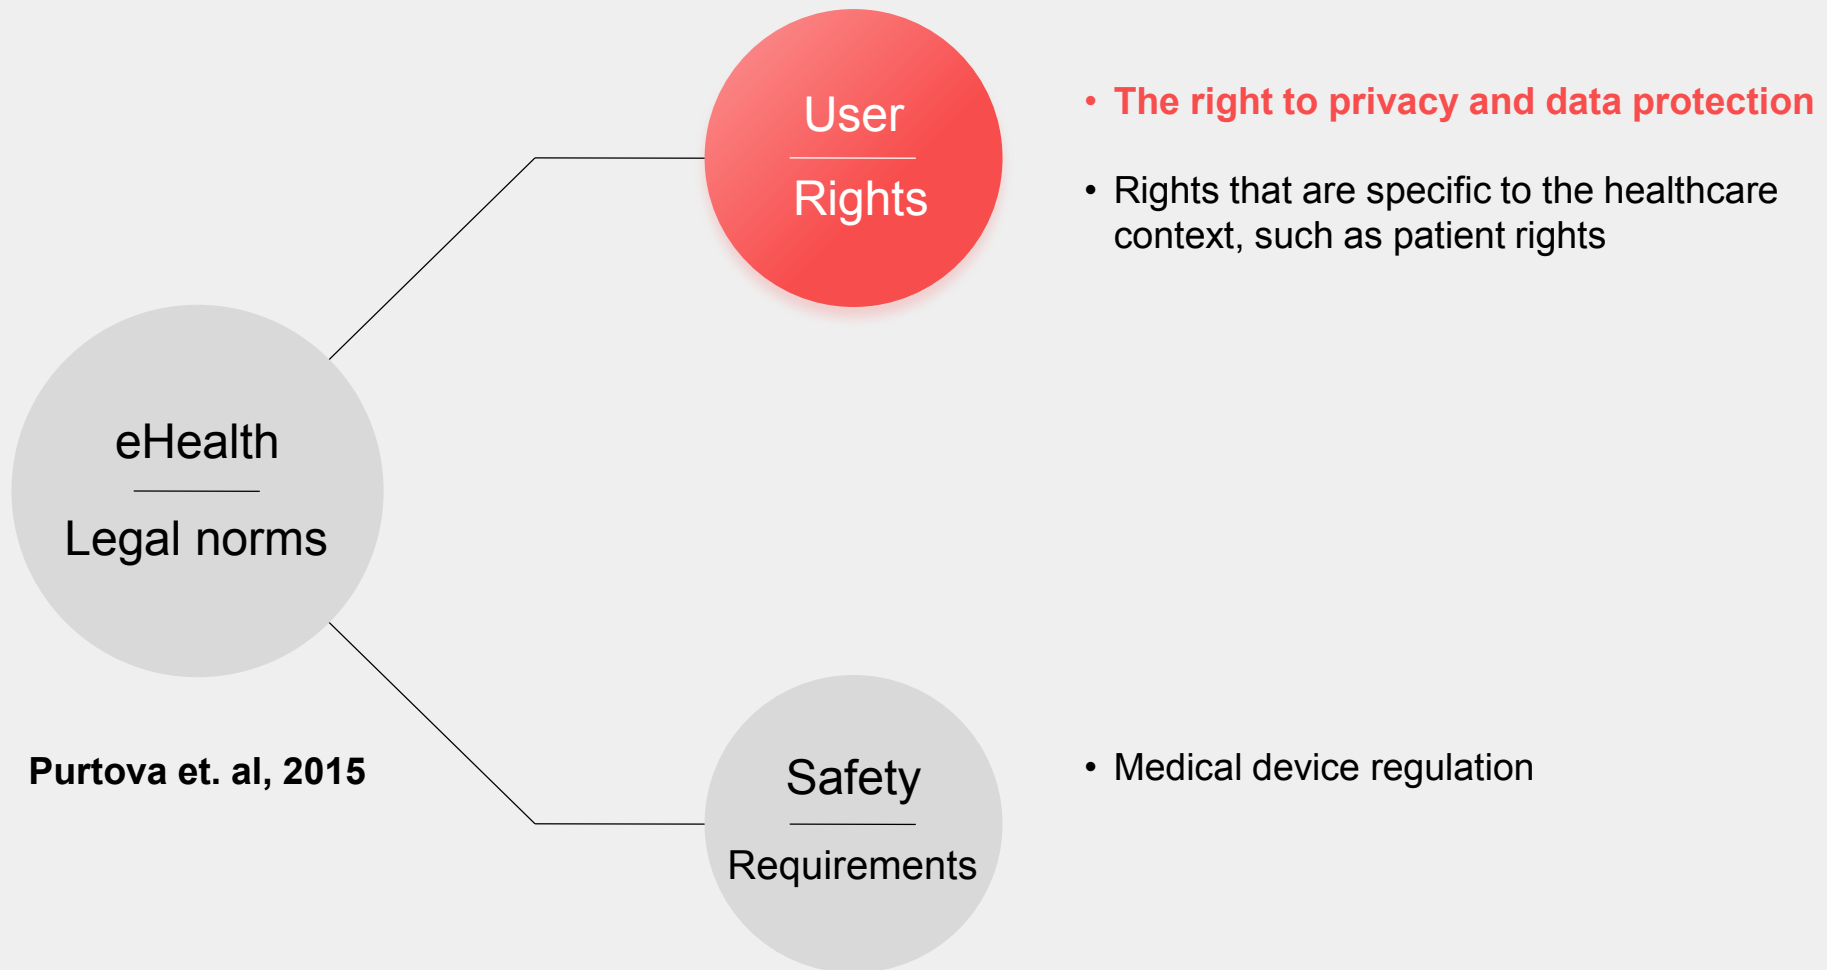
User
Rights

• The right to privacy and data protection

• Rights that are specific to the healthcare context, such as patient rights

eHealth
Legal norms

Purtova et. al, 2015

Safety
Requirements

• Medical device regulation